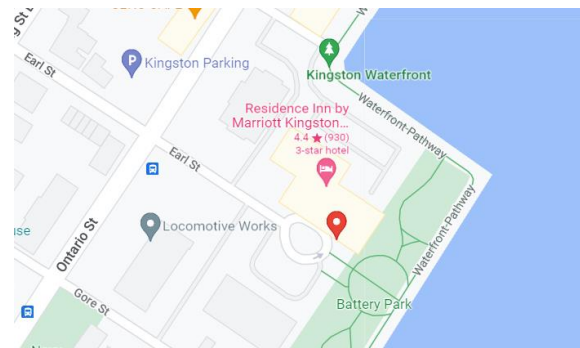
St
Earl St
Kingston Parking
Kingston Waterfront
Residence Inn by Marriott Kingston...
4.4 ★ (930)
3-star hotel
Waterfront-Pathway
Earl St
Locomotive Works
use
Ontario St
Waterfront-Pathway
Gore St
Battery Park